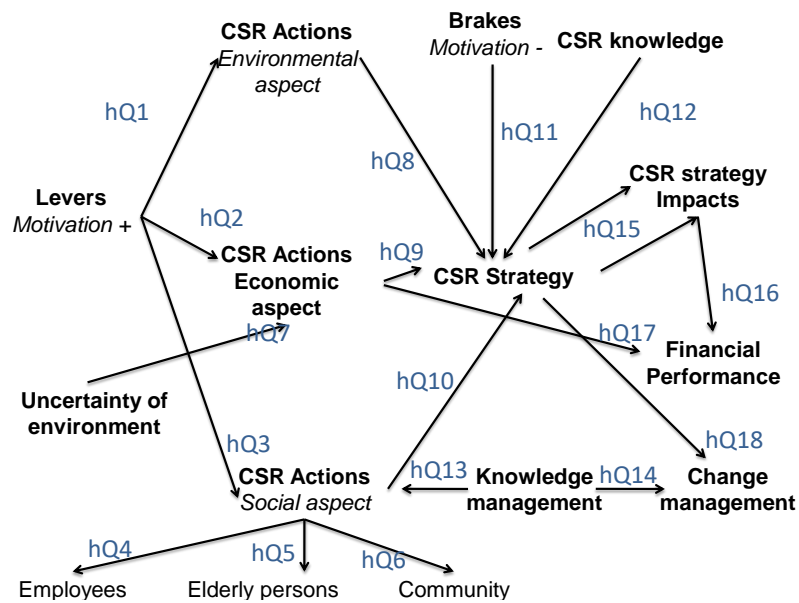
CSR Actions
Environmental aspect

Brakes
Motivation -

CSR knowledge

hQ1

hQ11

hQ12

hQ8

CSR strategy Impacts

Levers
Motivation +

hQ2

hQ15

CSR Actions Economic aspect

hQ9

CSR Strategy

hQ16

hQ7

hQ17

Financial Performance

hQ10

Uncertainty of environment

hQ3

hQ18

CSR Actions
Social aspect

hQ13

Knowledge management

hQ14

Change management

hQ4

hQ5

hQ6

Employees

Elderly persons

Community